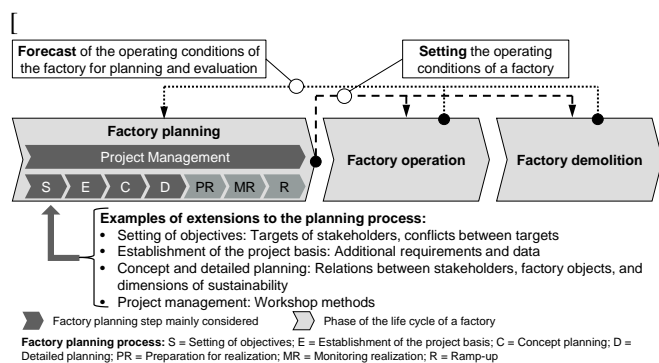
[

**Forecast** of the operating conditions of the factory for planning and evaluation

**Setting** the operating conditions of a factory

**Factory planning**

Project Management

S E C D PR MR R

**Factory operation**

**Factory demolition**

**Examples of extensions to the planning process:**
- Setting of objectives: Targets of stakeholders, conflicts between targets
- Establishment of the project basis: Additional requirements and data
- Concept and detailed planning: Relations between stakeholders, factory objects, and dimensions of sustainability
- Project management: Workshop methods

Factory planning step mainly considered

Phase of the life cycle of a factory

**Factory planning process:** S = Setting of objectives; E = Establishment of the project basis; C = Concept planning; D = Detailed planning; PR = Preparation for realization; MR = Monitoring realization; R = Ramp-up